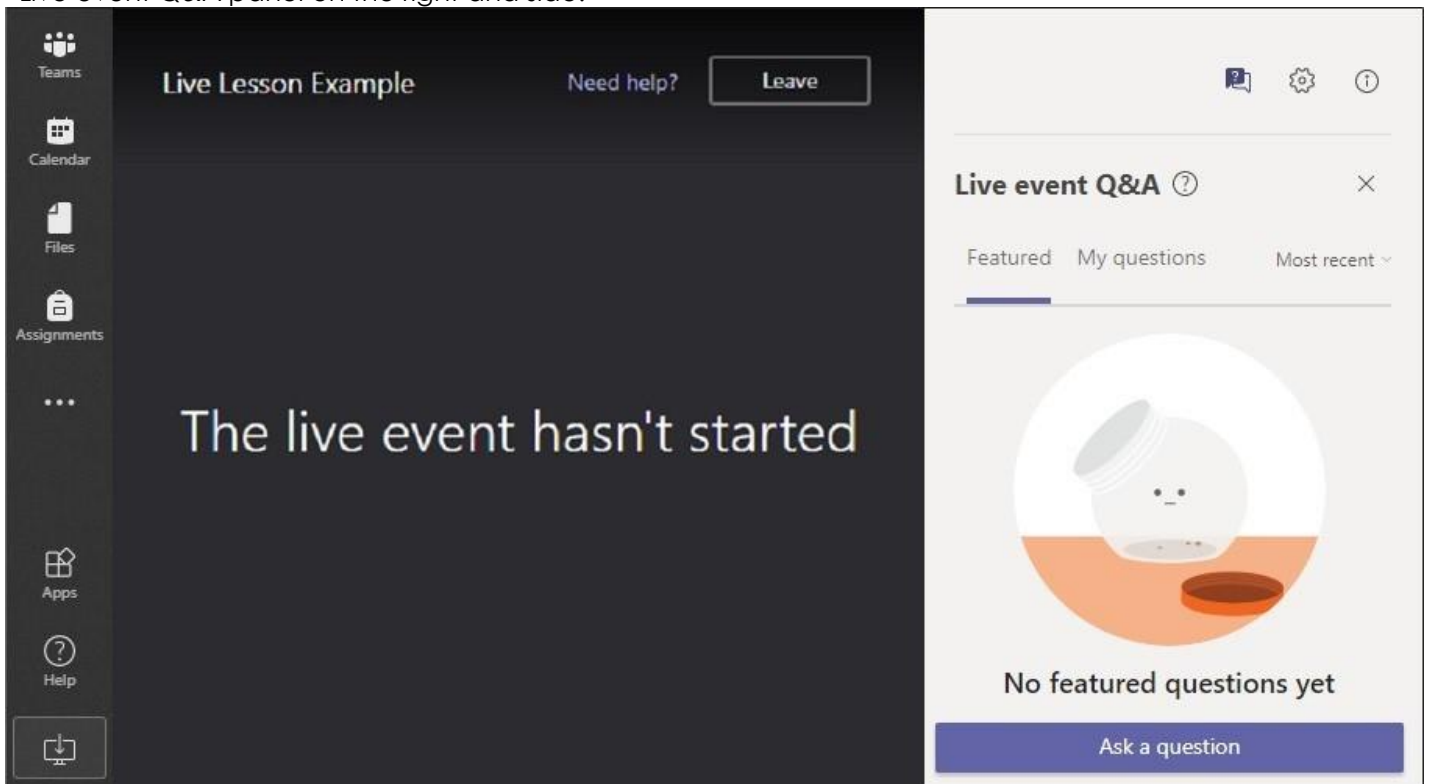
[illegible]

Teams

Calendar

Files

Assignments

...

Apps

Help

Live Lesson Example

Need help?

Leave

The live event hasn't started

Live event Q&A

Featured

My questions

Most recent

No featured questions yet

Ask a question